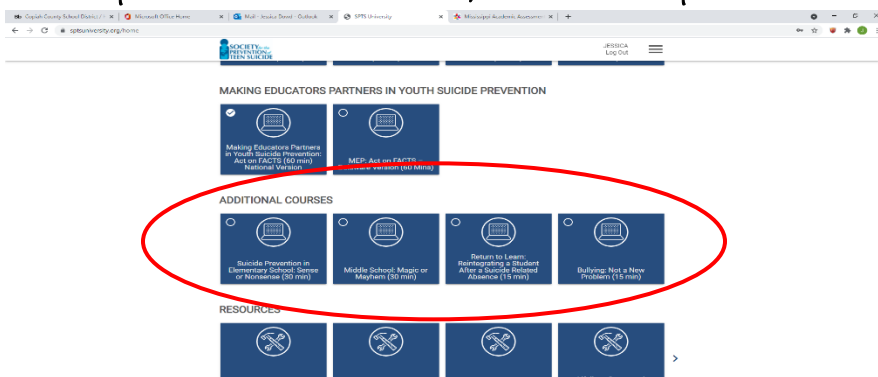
Copiah County School District | ×
Microsoft Office Home ×
Mail - Jessica Dowd - Outlook ×
SPTS University ×
Mississippi Academic Assessment ×
+

sptsuniversity.org/home

SOCIETY for the PREVENTION of TEEN SUICIDE

JESSICA
Log Out

MAKING EDUCATORS PARTNERS IN YOUTH SUICIDE PREVENTION

Making Educators Partners in Youth Suicide Prevention: Act on FACTS (60 min) National Version

MEP: Act on FACTS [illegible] Version (60 Mins)

ADDITIONAL COURSES

Suicide Prevention in Elementary School: Sense or Nonsense (30 min)

Middle School: Magic or Mayhem (30 min)

Return to Learn: Reintegrating a Student After a Suicide Related Absence (15 min)

Bullying: Not a New Problem (15 min)

RESOURCES

›